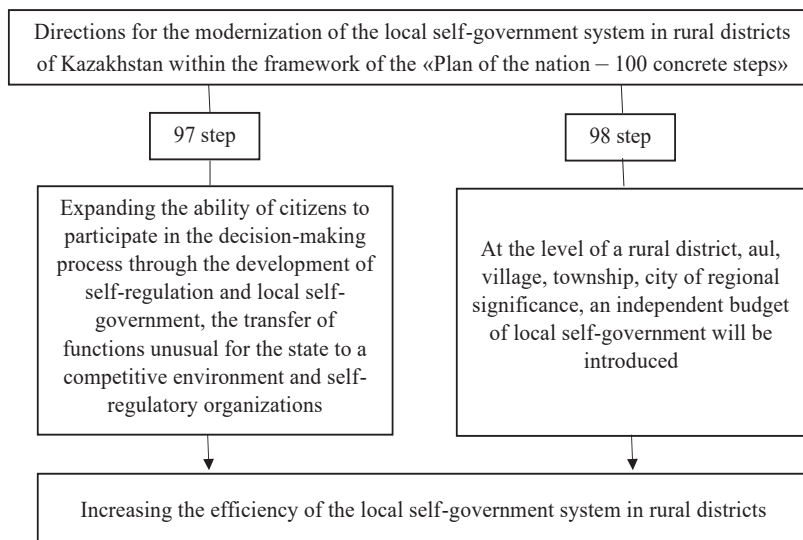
Directions for the modernization of the local self-government system in rural districts of Kazakhstan within the framework of the «Plan of the nation – 100 concrete steps»

97 step

98 step

Expanding the ability of citizens to participate in the decision-making process through the development of self-regulation and local self-government, the transfer of functions unusual for the state to a competitive environment and self-regulatory organizations

At the level of a rural district, aul, village, township, city of regional significance, an independent budget of local self-government will be introduced

Increasing the efficiency of the local self-government system in rural districts